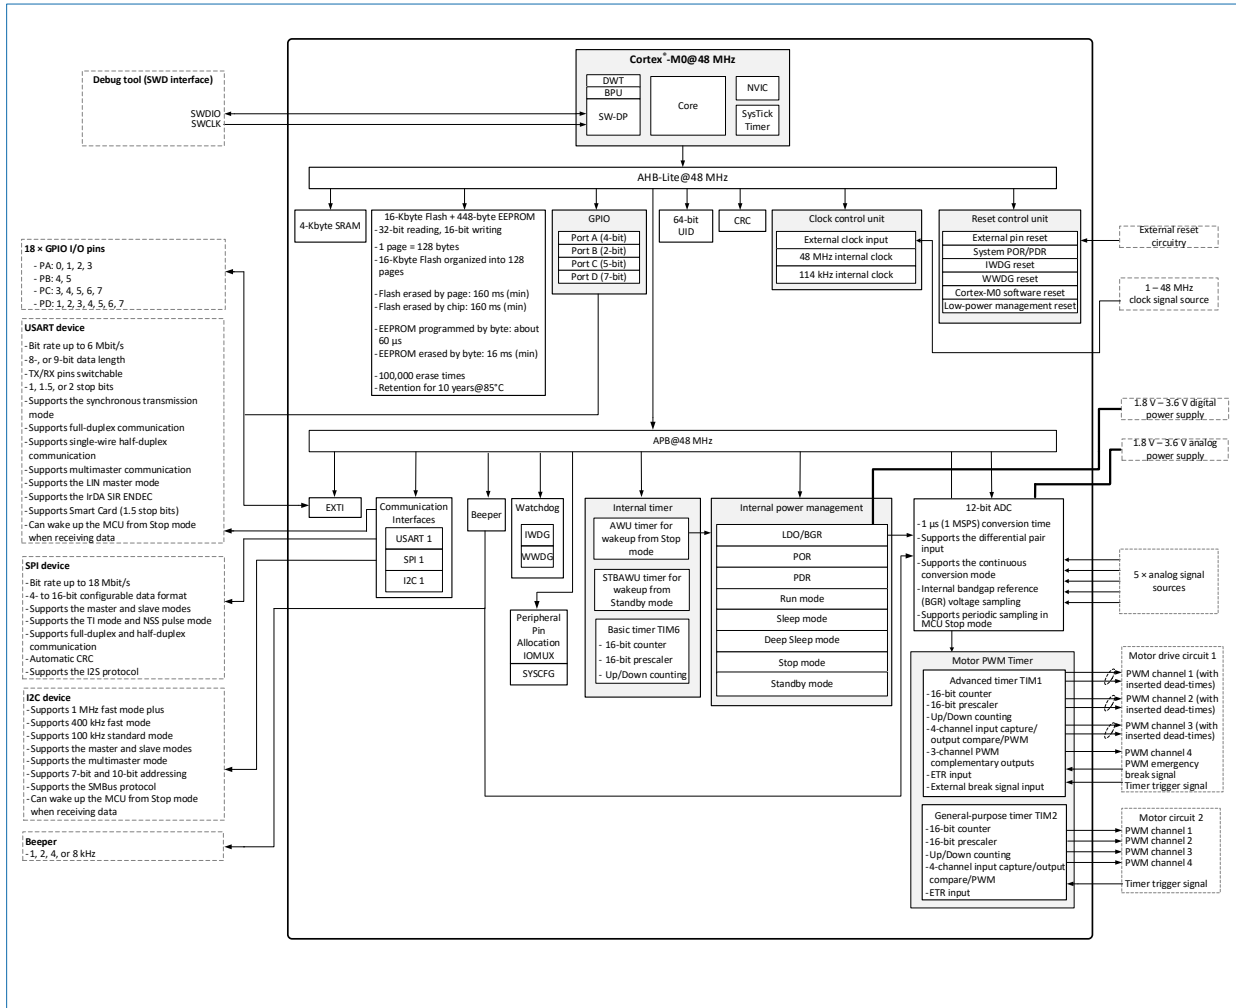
Cortex®-M0@48 MHz

DWT
BPU
SW-DP
Core
NVIC
SysTick Timer

Debug tool (SWD interface)
SWDIO
SWCLK

AHB-Lite@48 MHz

4-Kbyte SRAM

16-Kbyte Flash + 448-byte EEPROM
-32-bit reading, 16-bit writing
-1 page = 128 bytes
-16-Kbyte Flash organized into 128 pages
-Flash erased by page: 160 ms (min)
-Flash erased by chip: 160 ms (min)
-EEPROM programmed by byte: about 60 µs
-EEPROM erased by byte: 16 ms (min)
-100,000 erase times
-Retention for 10 years@85°C

GPIO
Port A (4-bit)
Port B (2-bit)
Port C (5-bit)
Port D (7-bit)

64-bit UID

CRC

Clock control unit
External clock input
48 MHz internal clock
114 kHz internal clock

Reset control unit
External pin reset
System POR/PDR
IWDG reset
WWDG reset
Cortex-M0 software reset
Low-power management reset

External reset circuitry

1 – 48 MHz clock signal source

18 × GPIO I/O pins
- PA: 0, 1, 2, 3
- PB: 4, 5
- PC: 3, 4, 5, 6, 7
- PD: 1, 2, 3, 4, 5, 6, 7

USART device
-Bit rate up to 6 Mbit/s
-8-, or 9-bit data length
-TX/RX pins switchable
-1, 1.5, or 2 stop bits
-Supports the synchronous transmission mode
-Supports full-duplex communication
-Supports single-wire half-duplex communication
-Supports multimaster communication
-Supports the LIN master mode
-Supports the IrDA SIR ENDEC
-Supports Smart Card (1.5 stop bits)
-Can wake up the MCU from Stop mode when receiving data

SPI device
-Bit rate up to 18 Mbit/s
-4- to 16-bit configurable data format
-Supports the master and slave modes
-Supports the TI mode and NSS pulse mode
-Supports full-duplex and half-duplex communication
-Automatic CRC
-Supports the I2S protocol

I2C device
-Supports 1 MHz fast mode plus
-Supports 400 kHz fast mode
-Supports 100 kHz standard mode
-Supports the master and slave modes
-Supports the multimaster mode
-Supports 7-bit and 10-bit addressing
-Supports the SMBus protocol
-Can wake up the MCU from Stop mode when receiving data

Beeper
-1, 2, 4, or 8 kHz

1.8 V – 3.6 V digital power supply

1.8 V – 3.6 V analog power supply

APB@48 MHz

EXTI

Communication Interfaces
USART 1
SPI 1
I2C 1

Beeper

Watchdog
IWDG
WWDG

Peripheral Pin Allocation
IOMUX
SYSCFG

Internal timer
AWU timer for wakeup from Stop mode
STBAWU timer for wakeup from Standby mode
Basic timer TIM6
- 16-bit counter
- 16-bit prescaler
- Up/Down counting

Internal power management
LDO/BGR
POR
PDR
Run mode
Sleep mode
Deep Sleep mode
Stop mode
Standby mode

12-bit ADC
-1 µs (1 MSPS) conversion time
-Supports the differential pair input
-Supports the continuous conversion mode
-Internal bandgap reference (BGR) voltage sampling
-Supports periodic sampling in MCU Stop mode

5 × analog signal sources

Motor PWM Timer
Advanced timer TIM1
-16-bit counter
-16-bit prescaler
-Up/Down counting
-4-channel input capture/ output compare/PWM
-3-channel PWM complementary outputs
-ETR input
-External break signal input

General-purpose timer TIM2
-16-bit counter
-16-bit prescaler
-Up/Down counting
-4-channel input capture/output compare/PWM
-ETR input

Motor drive circuit 1
PWM channel 1 (with inserted dead-times)
PWM channel 2 (with inserted dead-times)
PWM channel 3 (with inserted dead-times)
PWM channel 4
PWM emergency break signal
Timer trigger signal

Motor circuit 2
PWM channel 1
PWM channel 2
PWM channel 3
PWM channel 4
Timer trigger signal